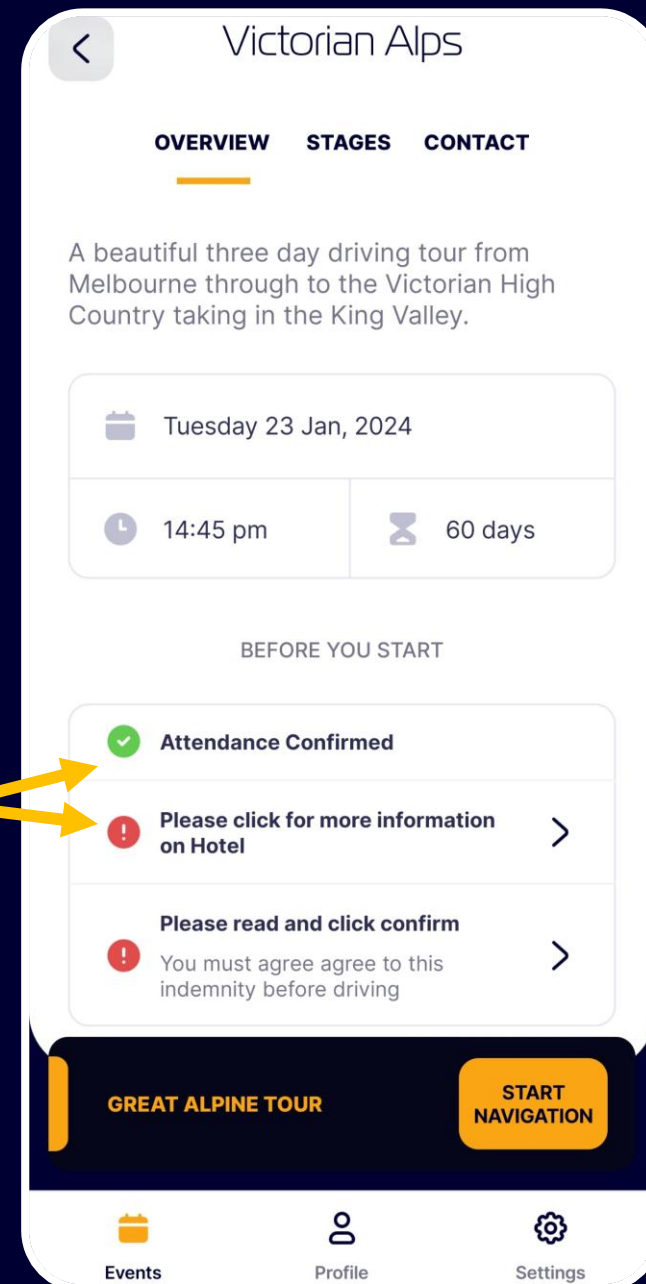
Victorian Alps

OVERVIEW STAGES CONTACT

A beautiful three day driving tour from Melbourne through to the Victorian High Country taking in the King Valley.

Tuesday 23 Jan, 2024

14:45 pm

60 days

BEFORE YOU START

Attendance Confirmed

Please click for more information on Hotel

Please read and click confirm

You must agree agree to this indemnity before driving

GREAT ALPINE TOUR

START NAVIGATION

Events

Profile

Settings